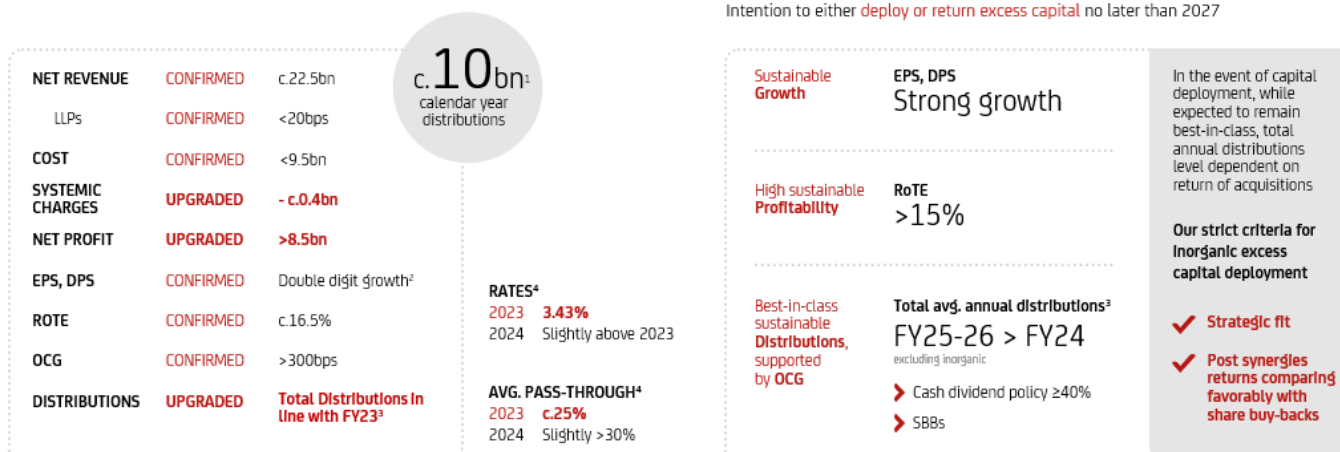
Intention to either deploy or return excess capital no later than 2027

| | | |
|---|---|---|
| NET REVENUE | CONFIRMED | c.22.5bn |
| LLPs | CONFIRMED | <20bps |
| COST | CONFIRMED | <9.5bn |
| SYSTEMIC CHARGES | UPGRADED | - c.0.4bn |
| NET PROFIT | UPGRADED | >8.5bn |
| EPS, DPS | CONFIRMED | Double digit growth$^2$ |
| ROTE | CONFIRMED | c.16.5% |
| OCG | CONFIRMED | >300bps |
| DISTRIBUTIONS | UPGRADED | Total Distributions in line with FY23$^3$ |

c.10bn$^1$ calendar year distributions

RATES$^4$
2023 3.43%
2024 Slightly above 2023

AVG. PASS-THROUGH$^4$
2023 c.25%
2024 Slightly >30%

Sustainable Growth
EPS, DPS
Strong growth

High sustainable Profitability
RoTE
>15%

Best-in-class sustainable Distributions, supported by OCG
Total avg. annual distributions$^3$
FY25-26 > FY24
excluding inorganic
Cash dividend policy ≥40%
SBBs

In the event of capital deployment, while expected to remain best-in-class, total annual distributions level dependent on return of acquisitions

Our strict criteria for inorganic excess capital deployment

Strategic fit

Post synergies returns comparing favorably with share buy-backs